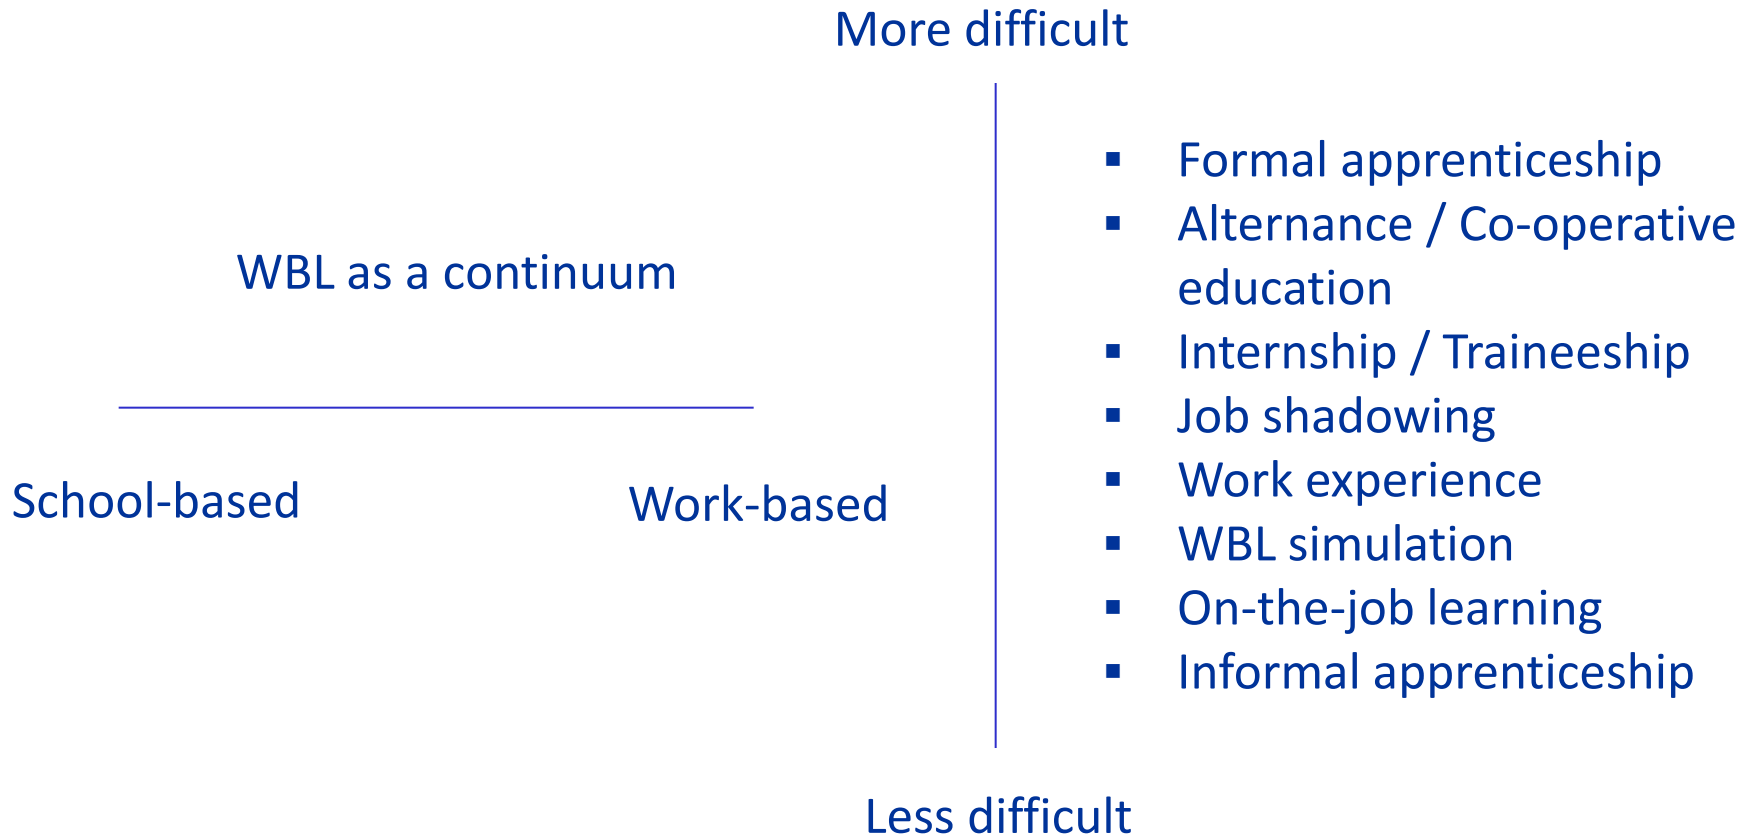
More difficult

WBL as a continuum

School-based

Work-based

- Formal apprenticeship
- Alternance / Co-operative education
- Internship / Traineeship
- Job shadowing
- Work experience
- WBL simulation
- On-the-job learning
- Informal apprenticeship

Less difficult